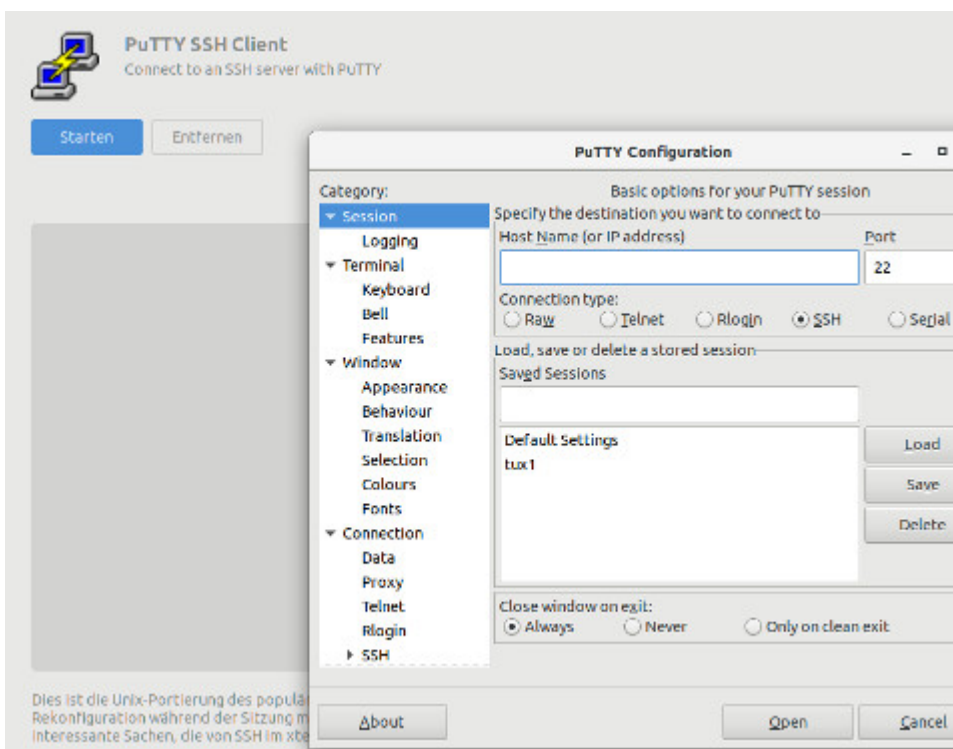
PuTTY SSH Client
Connect to an SSH server with PuTTY

Starten
Entfernen

PuTTY Configuration

Category:
Session
Logging
Terminal
Keyboard
Bell
Features
Window
Appearance
Behaviour
Translation
Selection
Colours
Fonts
Connection
Data
Proxy
Telnet
Rlogin
SSH

Basic options for your PuTTY session
Specify the destination you want to connect to
Host Name (or IP address)
Port
22
Connection type:
Raw
Telnet
Rlogin
SSH
Serial
Load, save or delete a stored session
Saved Sessions
Default Settings
tux1
Load
Save
Delete
Close window on exit:
Always
Never
Only on clean exit

About
Open
Cancel

Dies ist die Unix-Portierung des populä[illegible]
Rekonfiguration während der Sitzung m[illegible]
interessante Sachen, die von SSH im xte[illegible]